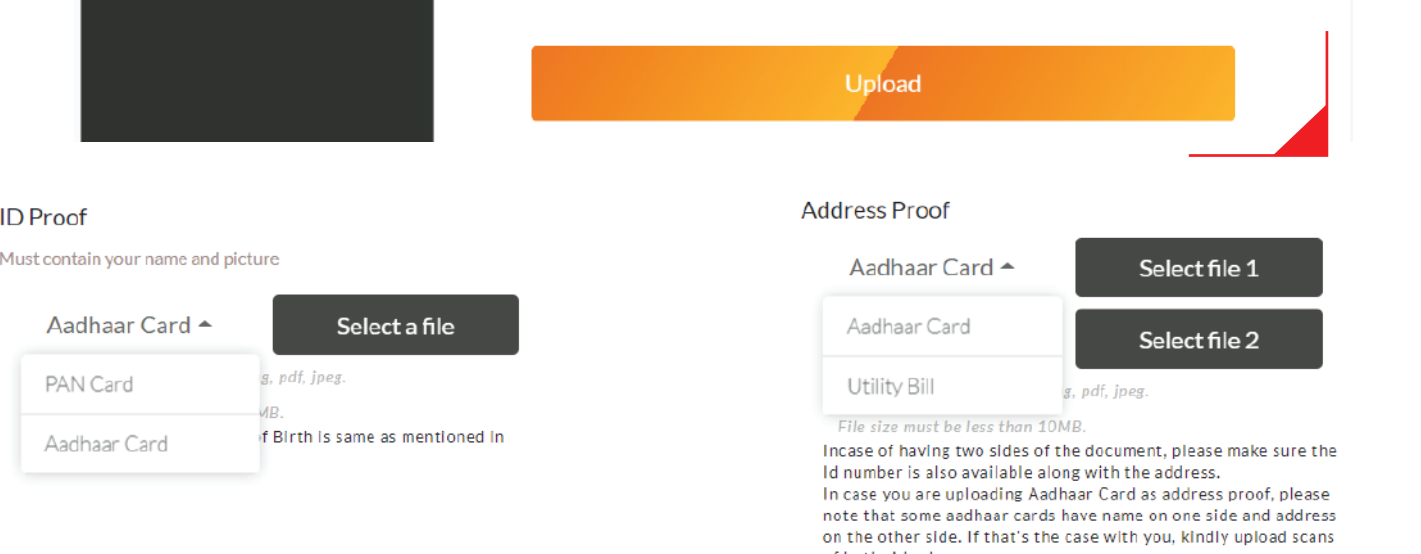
Upload

ID Proof

Must contain your name and picture

Aadhaar Card

Select a file

PAN Card

Aadhaar Card

g, pdf, jpeg.

MB.

f Birth is same as mentioned in

Address Proof

Aadhaar Card

Select file 1

Aadhaar Card

Select file 2

Utility Bill

g, pdf, jpeg.

File size must be less than 10MB.

Incase of having two sides of the document, please make sure the Id number is also available along with the address.
In case you are uploading Aadhaar Card as address proof, please note that some aadhaar cards have name on one side and address on the other side. If that's the case with you, kindly upload scans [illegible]